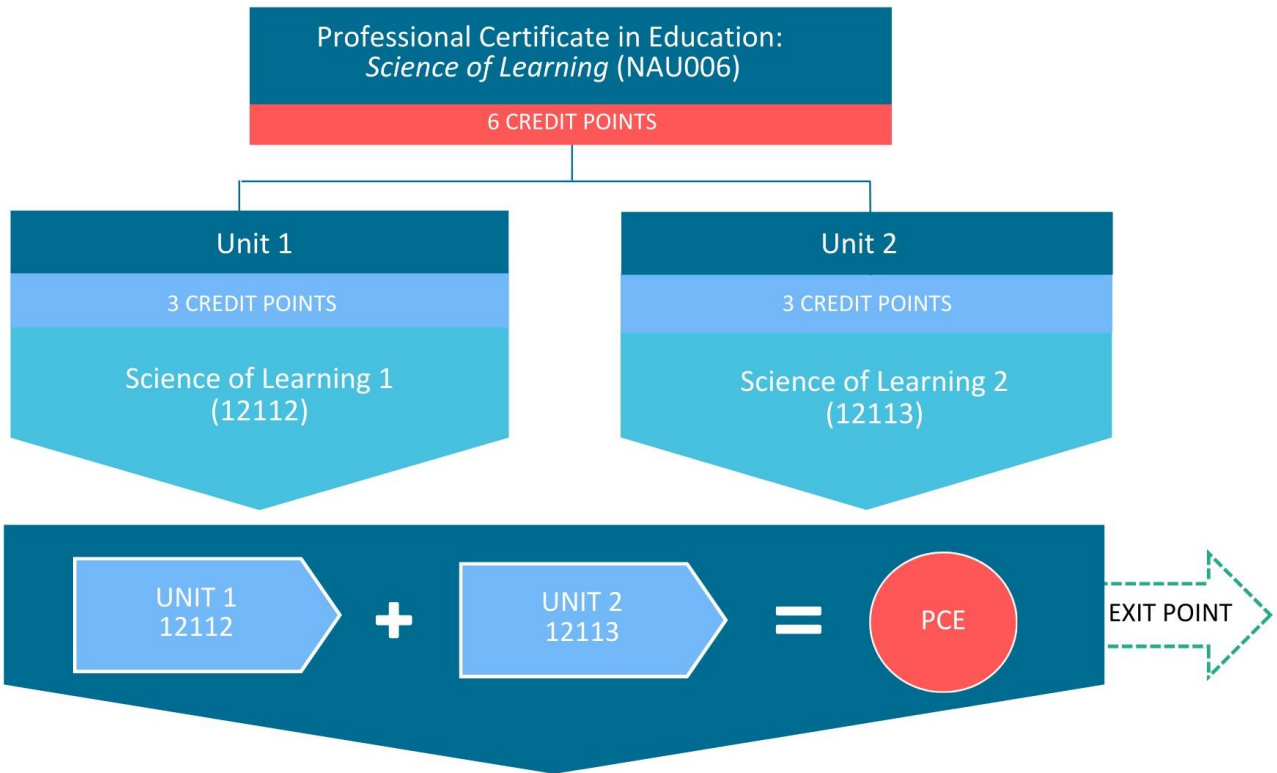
Professional Certificate in Education: *Science of Learning* (NAU006)

6 CREDIT POINTS

Unit 1

3 CREDIT POINTS

Science of Learning 1 (12112)

Unit 2

3 CREDIT POINTS

Science of Learning 2 (12113)

UNIT 1 12112

+

UNIT 2 12113

=

PCE

EXIT POINT